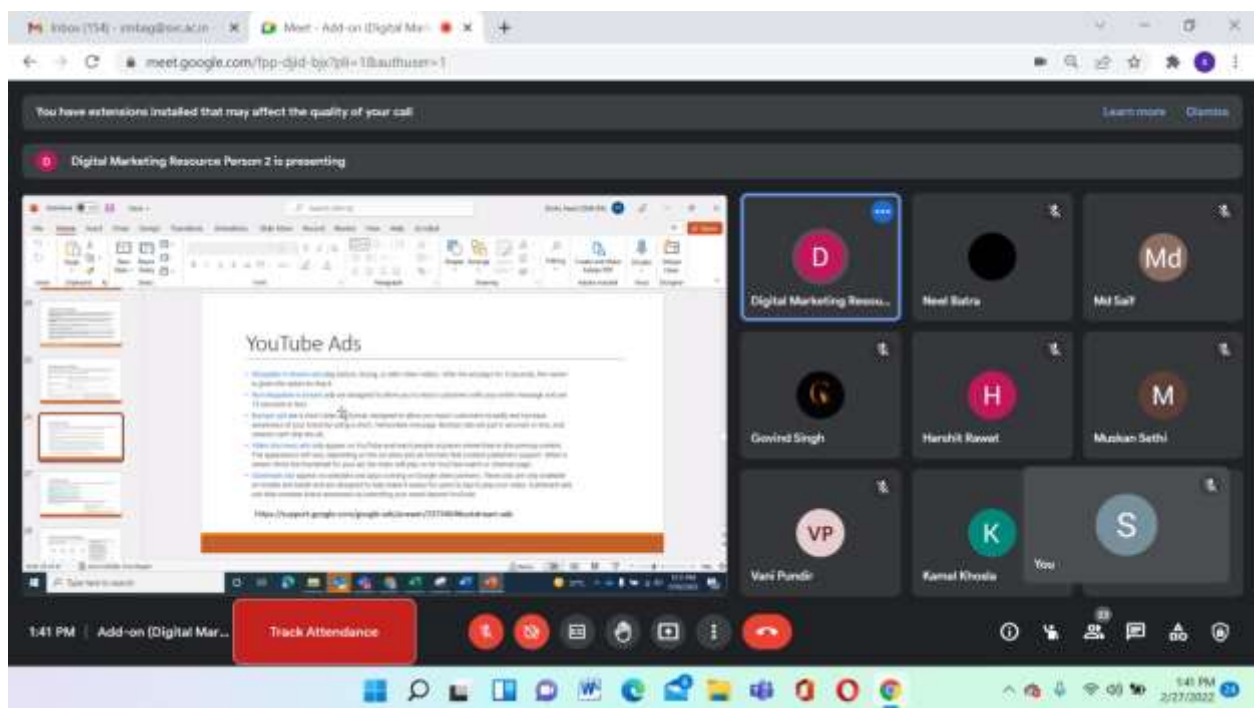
Inbox (154) - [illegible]

Meet - Add-on (Digital Mar

meet.google.com/fpp-djid-bjx?pli=1&authuser=1

You have extensions installed that may affect the quality of your call

Learn more

Dismiss

D Digital Marketing Resource Person 2 is presenting

YouTube Ads

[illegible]

https://support.google.com/google-ads/answer/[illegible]

D
Digital Marketing Resou...

Neel Batra

Md
Md Saif

Govind Singh

H
Harshit Rawat

M
Muskan Sethi

VP
Vani Pundir

K
Kamal Khosla

S
You

1:41 PM | Add-on (Digital Mar...

Track Attendance

1:41 PM
2/27/2022